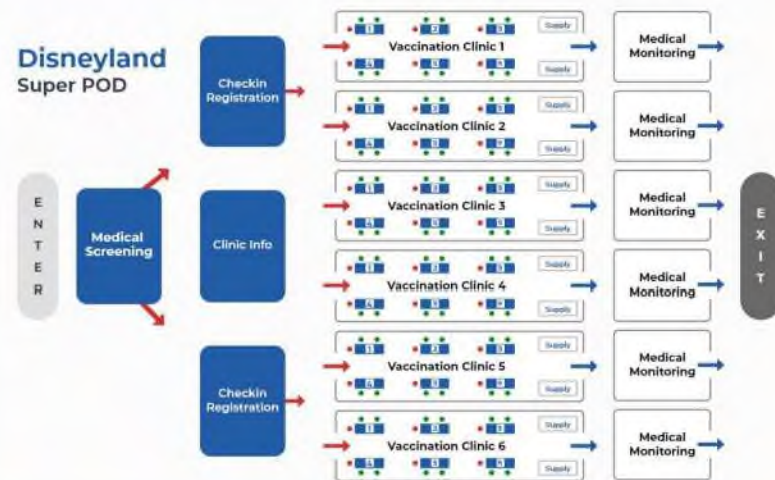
Disneyland
Super POD

E
N
T
E
R

Medical Screening

Checkin Registration

Clinic Info

Checkin Registration

1 2 3 Supply
Vaccination Clinic 1
4 5 6 Supply

1 2 3 Supply
Vaccination Clinic 2
4 5 6 Supply

1 2 3 Supply
Vaccination Clinic 3
4 5 6 Supply

1 2 3 Supply
Vaccination Clinic 4
4 5 6 Supply

1 2 3 Supply
Vaccination Clinic 5
4 5 6 Supply

1 2 3 Supply
Vaccination Clinic 6
4 5 6 Supply

Medical Monitoring

Medical Monitoring

Medical Monitoring

Medical Monitoring

Medical Monitoring

Medical Monitoring

E
X
I
T